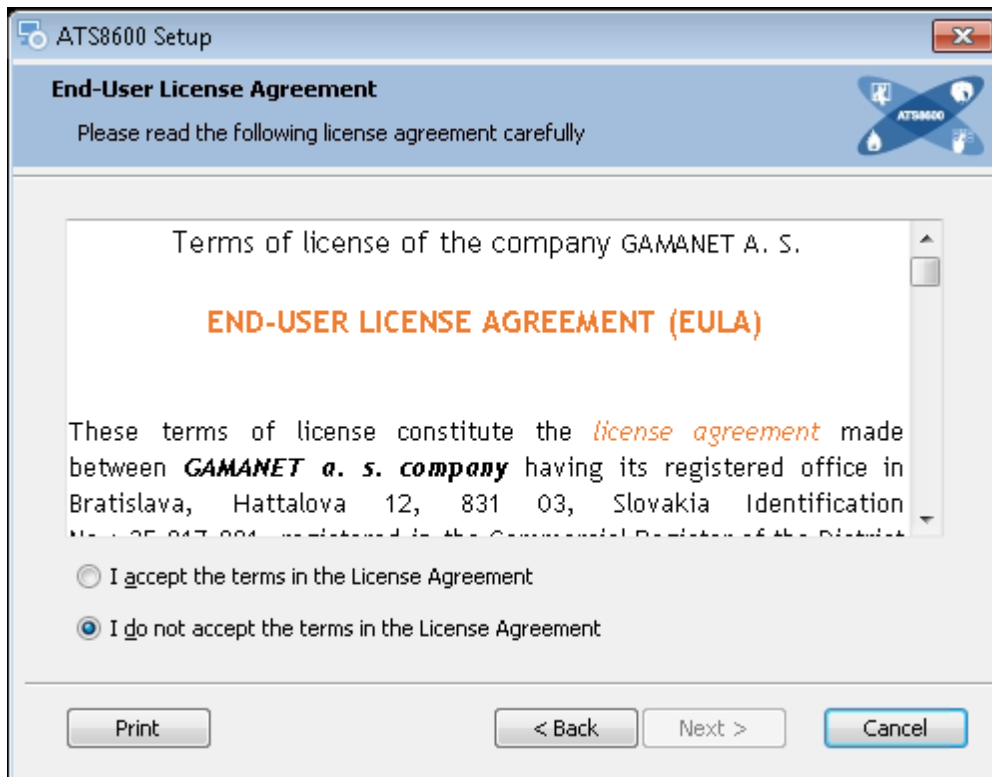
ATS8600 Setup

End-User License Agreement

Please read the following license agreement carefully

ATS8600

Terms of license of the company GAMANET A. S.

END-USER LICENSE AGREEMENT (EULA)

These terms of license constitute the license agreement made between GAMANET a. s. company having its registered office in Bratislava, Hattalova 12, 831 03, Slovakia Identification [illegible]

I accept the terms in the License Agreement

I do not accept the terms in the License Agreement

Print

< Back

Next >

Cancel